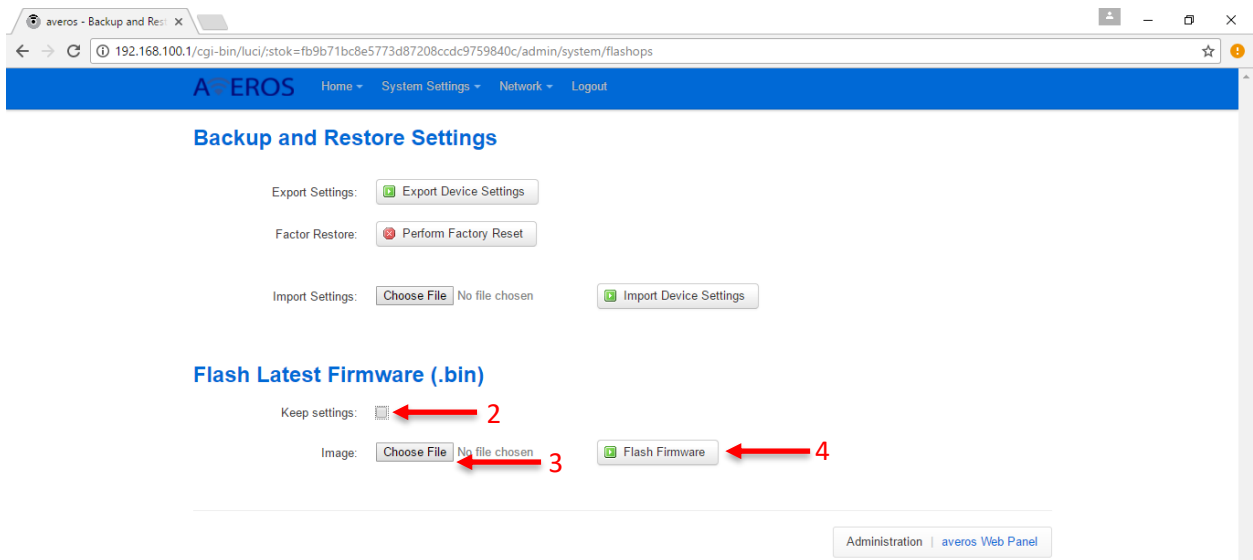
averos - Backup and Rest ×

192.168.100.1/cgi-bin/luci/;stok=fb9b71bc8e5773d87208ccdc9759840c/admin/system/flashops

AVEROS Home System Settings Network Logout

Backup and Restore Settings

Export Settings: Export Device Settings

Factor Restore: Perform Factory Reset

Import Settings: Choose File No file chosen Import Device Settings

Flash Latest Firmware (.bin)

Keep settings: 2

Image: Choose File No file chosen 3 Flash Firmware 4

Administration | averos Web Panel